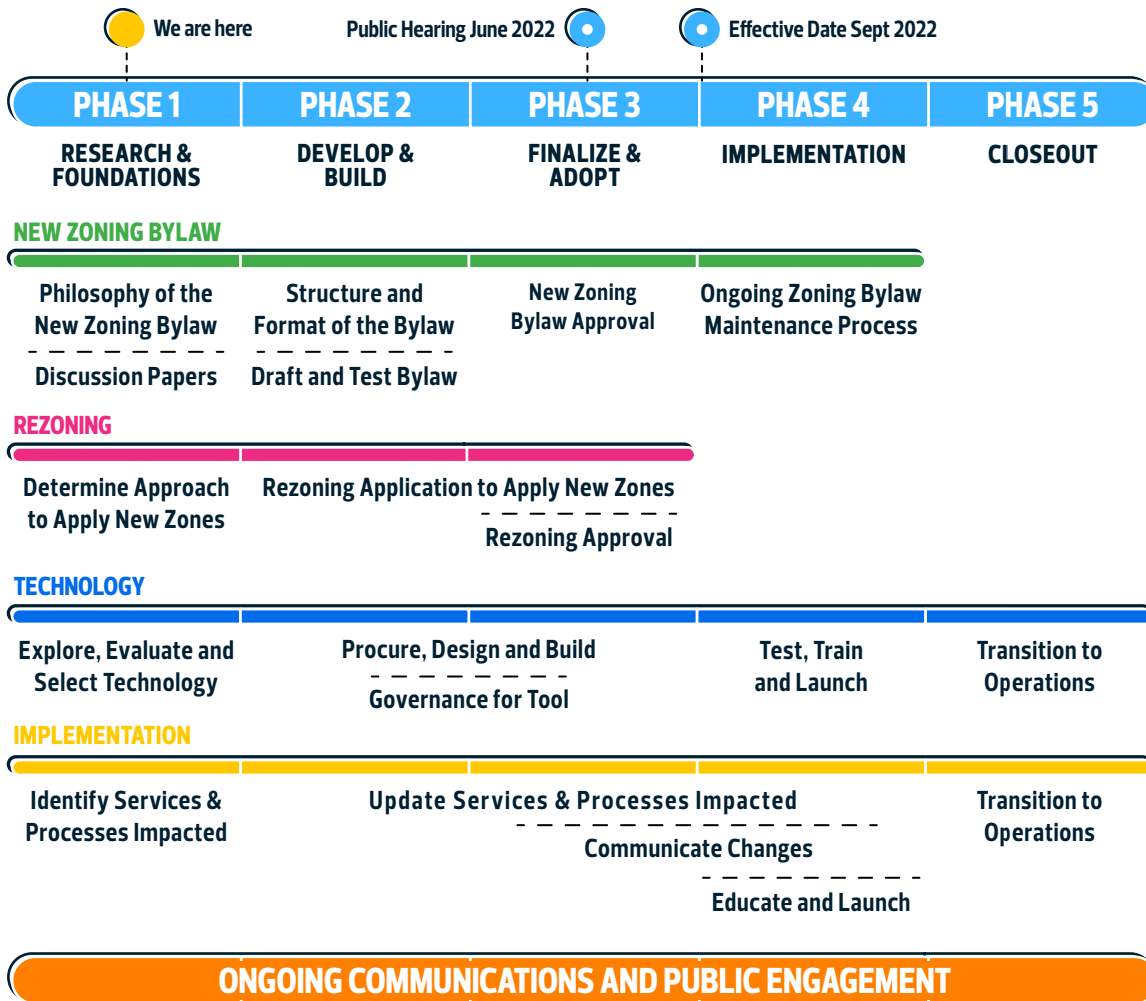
We are here

Public Hearing June 2022

Effective Date Sept 2022

| PHASE 1 | PHASE 2 | PHASE 3 | PHASE 4 | PHASE 5 |
|---|---|---|---|---|
| RESEARCH & FOUNDATIONS | DEVELOP & BUILD | FINALIZE & ADOPT | IMPLEMENTATION | CLOSEOUT |

NEW ZONING BYLAW

Philosophy of the New Zoning Bylaw

Discussion Papers

Structure and Format of the Bylaw

Draft and Test Bylaw

New Zoning Bylaw Approval

Ongoing Zoning Bylaw Maintenance Process

REZONING

Determine Approach to Apply New Zones

Rezoning Application to Apply New Zones

Rezoning Approval

TECHNOLOGY

Explore, Evaluate and Select Technology

Procure, Design and Build

Governance for Tool

Test, Train and Launch

Transition to Operations

IMPLEMENTATION

Identify Services & Processes Impacted

Update Services & Processes Impacted

Communicate Changes

Educate and Launch

Transition to Operations

ONGOING COMMUNICATIONS AND PUBLIC ENGAGEMENT